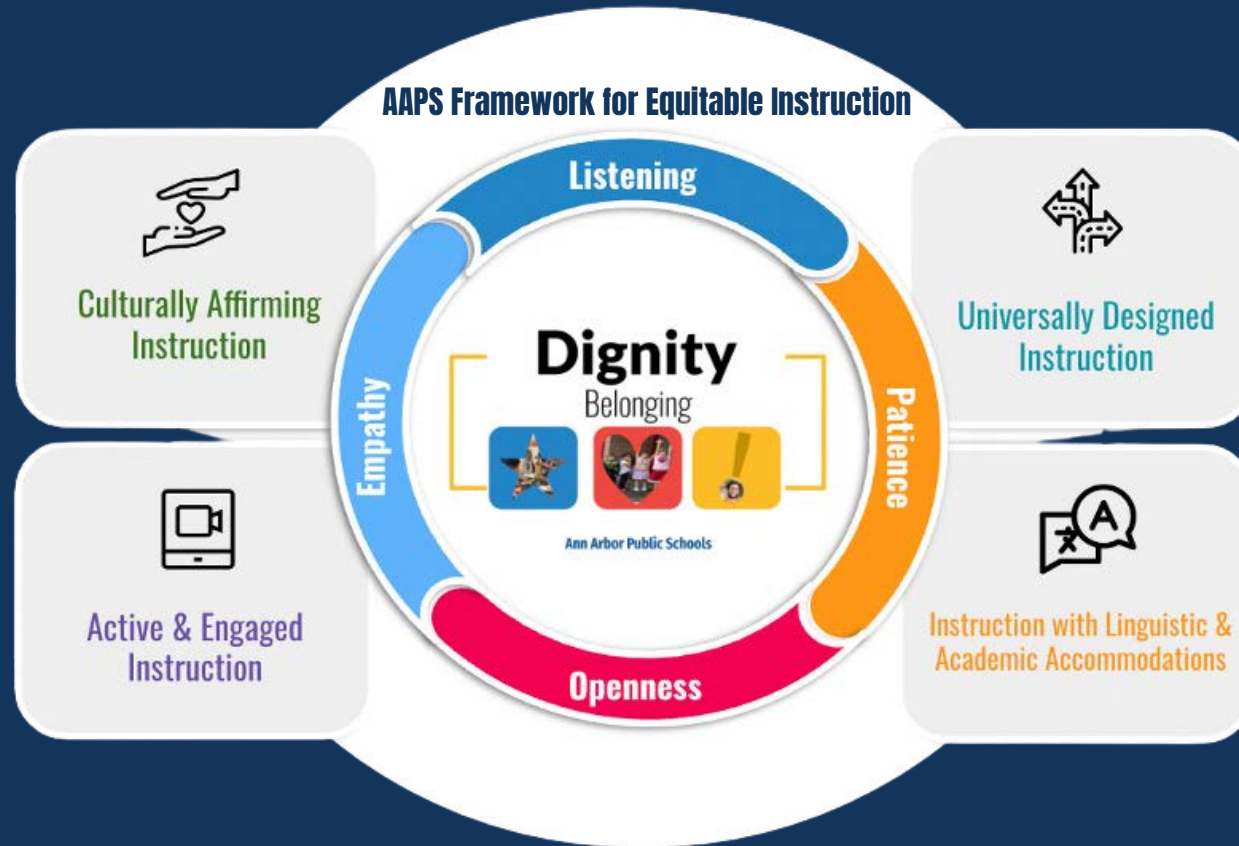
AAPS Framework for Equitable Instruction

Culturally Affirming Instruction

Listening

Universally Designed Instruction

Empathy

Dignity

Belonging

Patience

Ann Arbor Public Schools

Active & Engaged Instruction

Openness

Instruction with Linguistic & Academic Accommodations